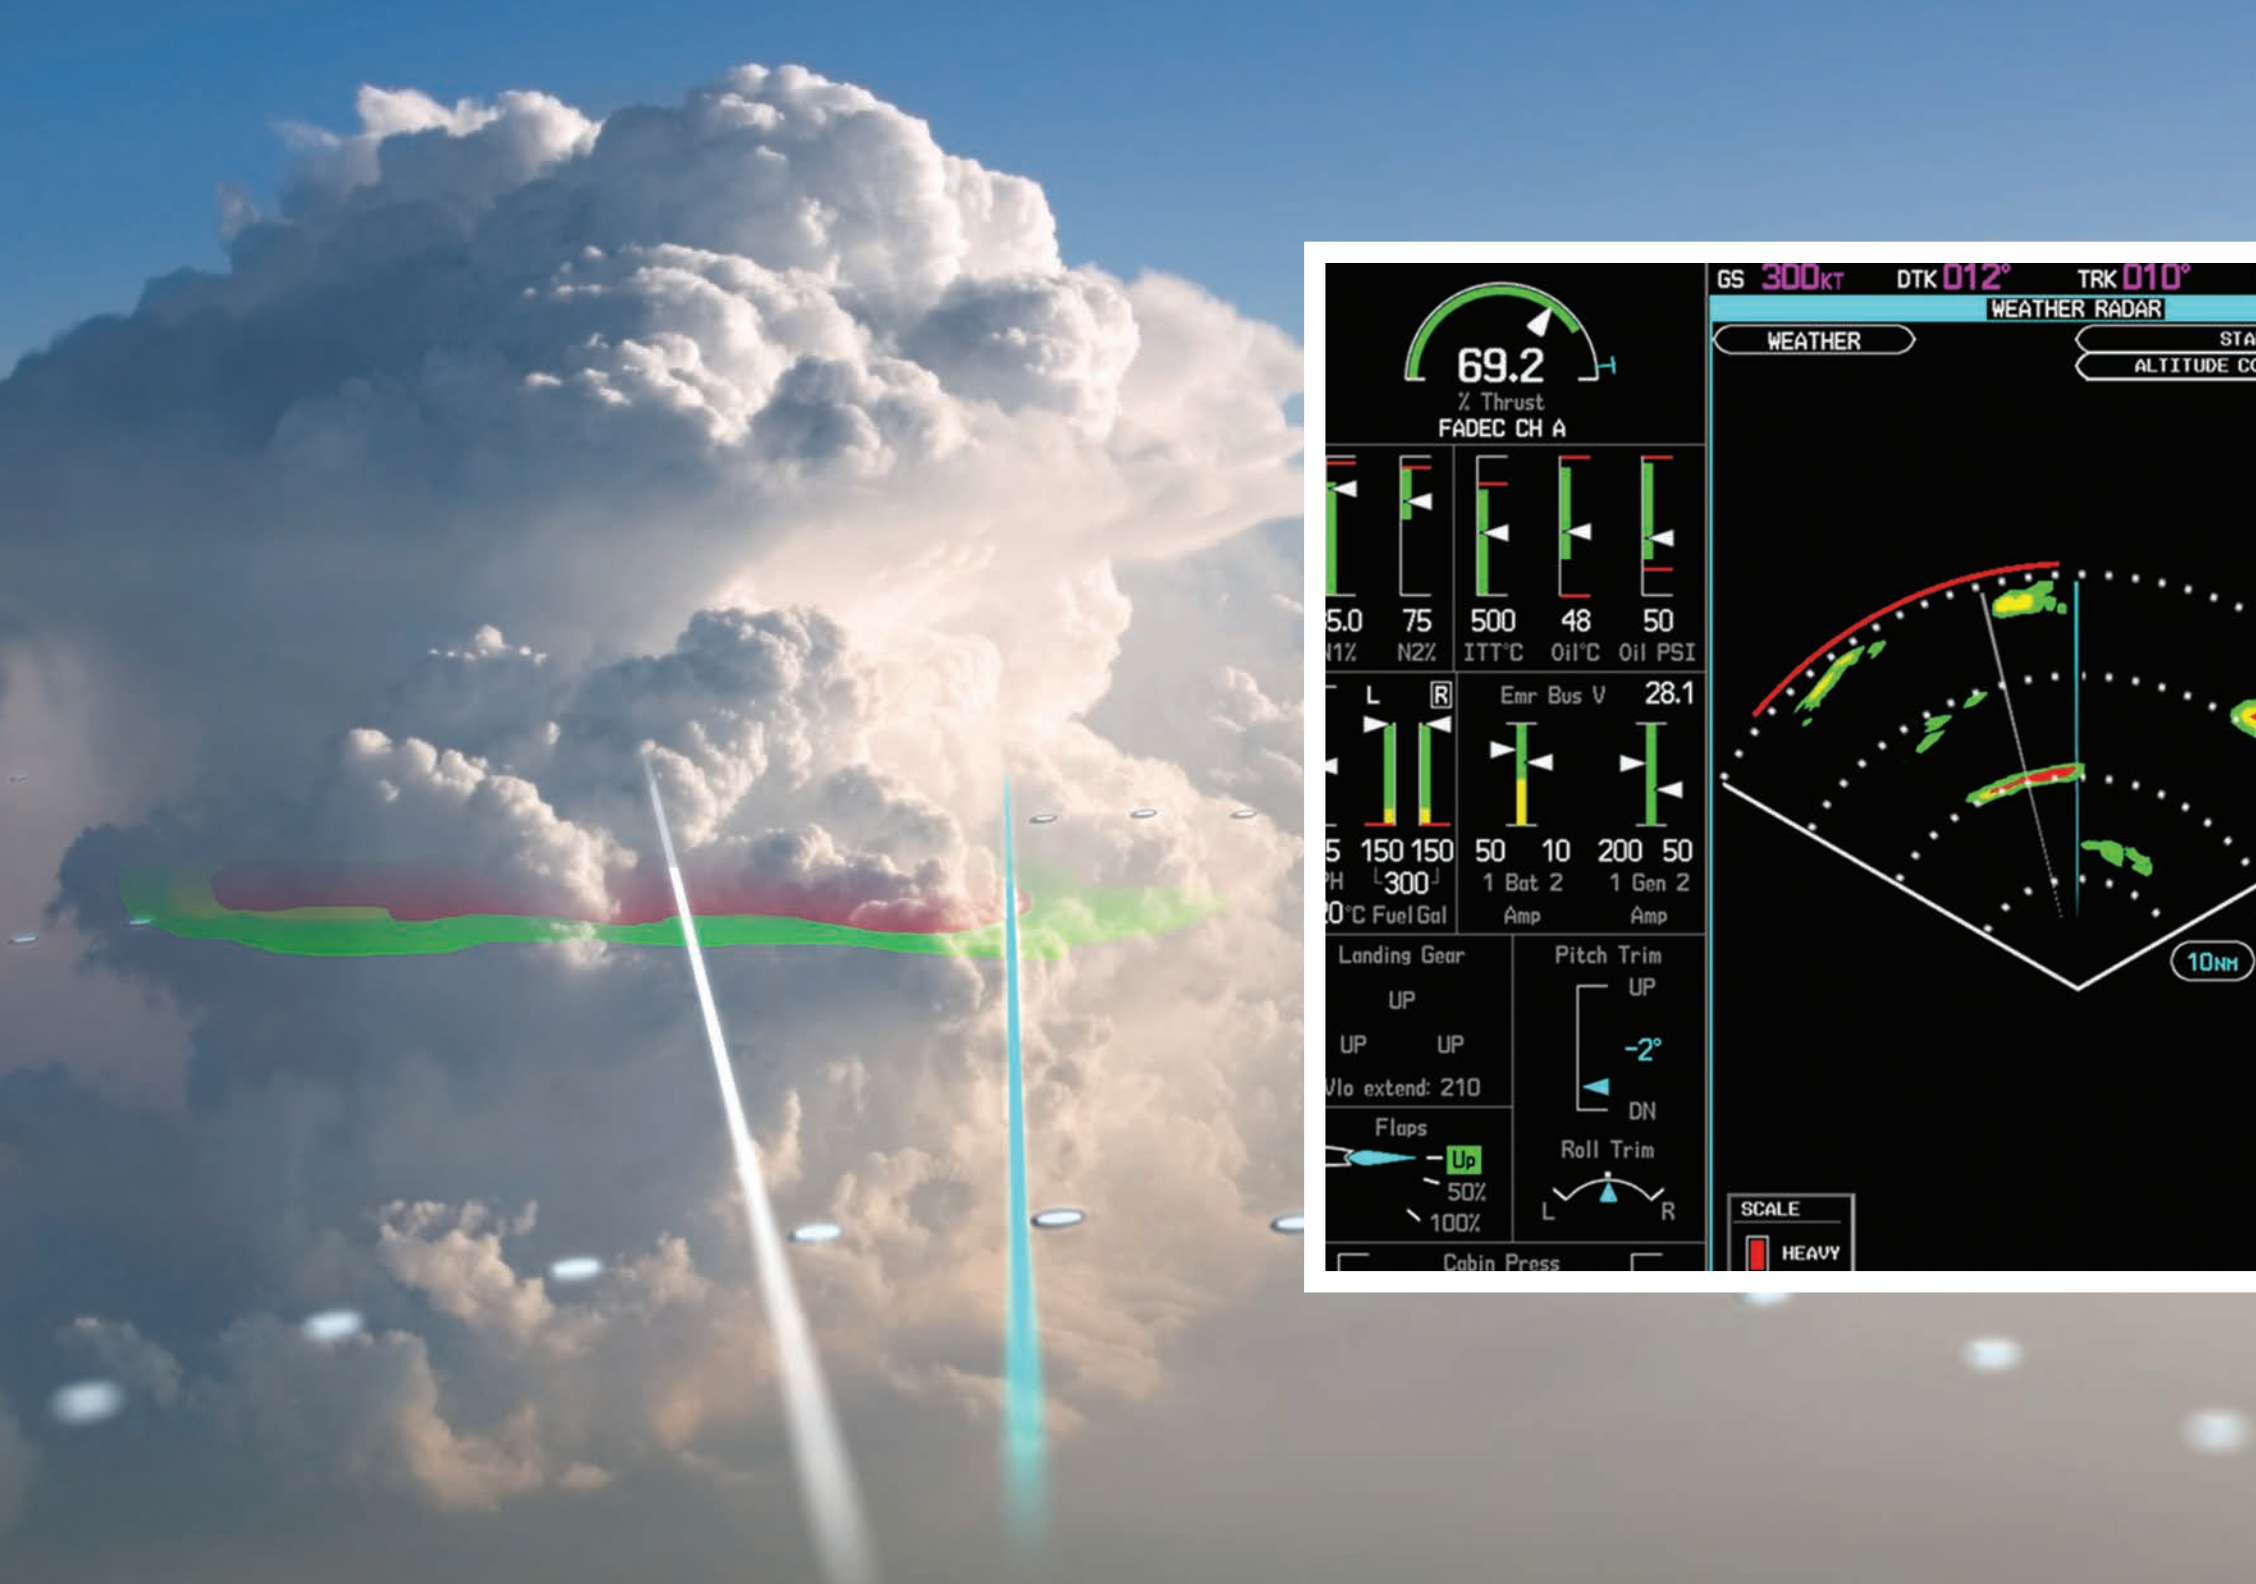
69.2
% Thrust
FADEC CH A

5.0 N1%
75 N2%
500 ITT°C
48 Oil°C
50 Oil PSI

L R
Emr Bus V 28.1
5 150 150
PH 300
0°C Fuel Gal
50 10
1 Bat 2
Amp
200 50
1 Gen 2
Amp

Landing Gear
UP
UP UP
Vlo extend: 210

Pitch Trim
UP
-2°
DN

Flaps
Up
50%
100%

Roll Trim
L R

Cabin Press

GS 300KT DTK 012° TRK 010°
WEATHER RADAR
WEATHER
STA
ALTITUDE CO
10NM
SCALE
HEAVY